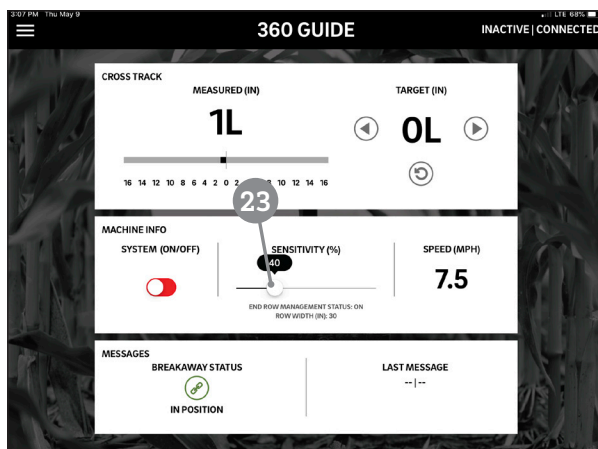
3:07 PM Thu May 9

LTE 68%

360 GUIDE

INACTIVE | CONNECTED

CROSS TRACK

MEASURED (IN)

1L

16 14 12 10 8 6 4 2 0 2 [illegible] 10 12 14 16

TARGET (IN)

0L

23

MACHINE INFO

SYSTEM (ON/OFF)

SENSITIVITY (%)

40

SPEED (MPH)

7.5

END ROW MANAGEMENT STATUS: ON
ROW WIDTH (IN): 30

MESSAGES

BREAKAWAY STATUS

IN POSITION

LAST MESSAGE

-- | --